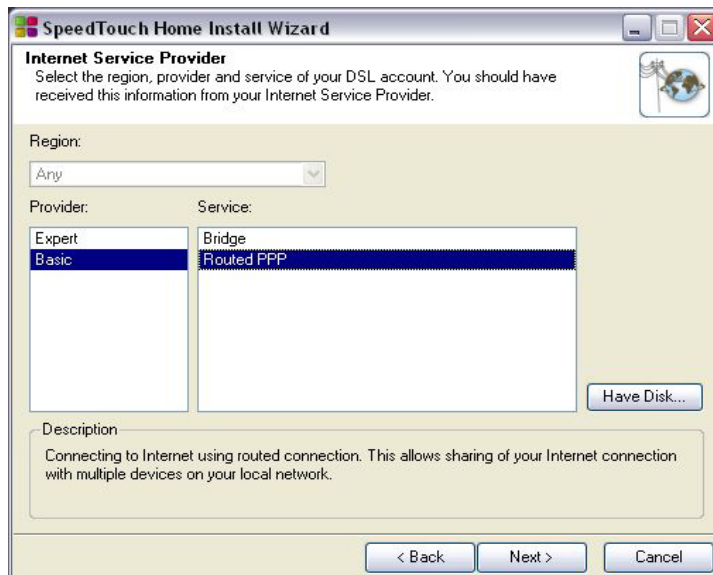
SpeedTouch Home Install Wizard

Internet Service Provider
Select the region, provider and service of your DSL account. You should have received this information from your Internet Service Provider.

Region:
Any

Provider:
Expert
Basic

Service:
Bridge
Routed PPP

Have Disk...

Description
Connecting to Internet using routed connection. This allows sharing of your Internet connection with multiple devices on your local network.

< Back
Next >
Cancel